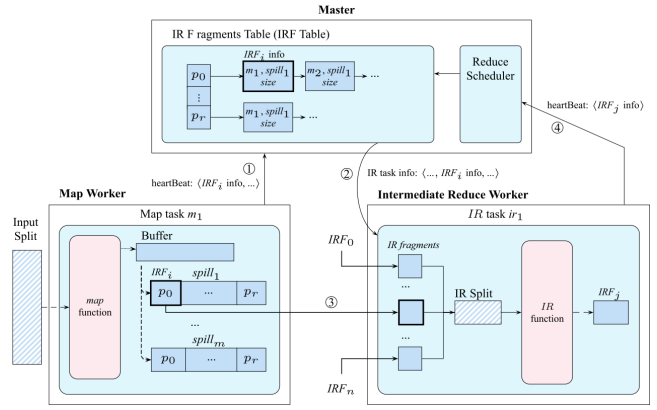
Master

IR F ragments Table (IRF Table)

$IRF_i$ info

$p_0$

$m_1$, $spill_1$ size

$m_2$, $spill_1$ size

...

⋮

$p_r$

$m_1$, $spill_1$ size

...

Reduce Scheduler

heartBeat: $\langle IRF_j$ info$\rangle$

④

①

②

heartBeat: $\langle IRF_i$ info, ...$\rangle$

IR task info: $\langle$..., $IRF_i$ info, ...$\rangle$

Map Worker

Intermediate Reduce Worker

Input Split

Map task $m_1$

Buffer

$IRF_i$

$spill_1$

$p_0$

...

$p_r$

map function

...

$spill_m$

$p_0$

...

$p_r$

③

$IR$ task $ir_1$

$IRF_0$

IR fragments

...

IR Split

$IR$ function

$IRF_j$

...

$IRF_n$